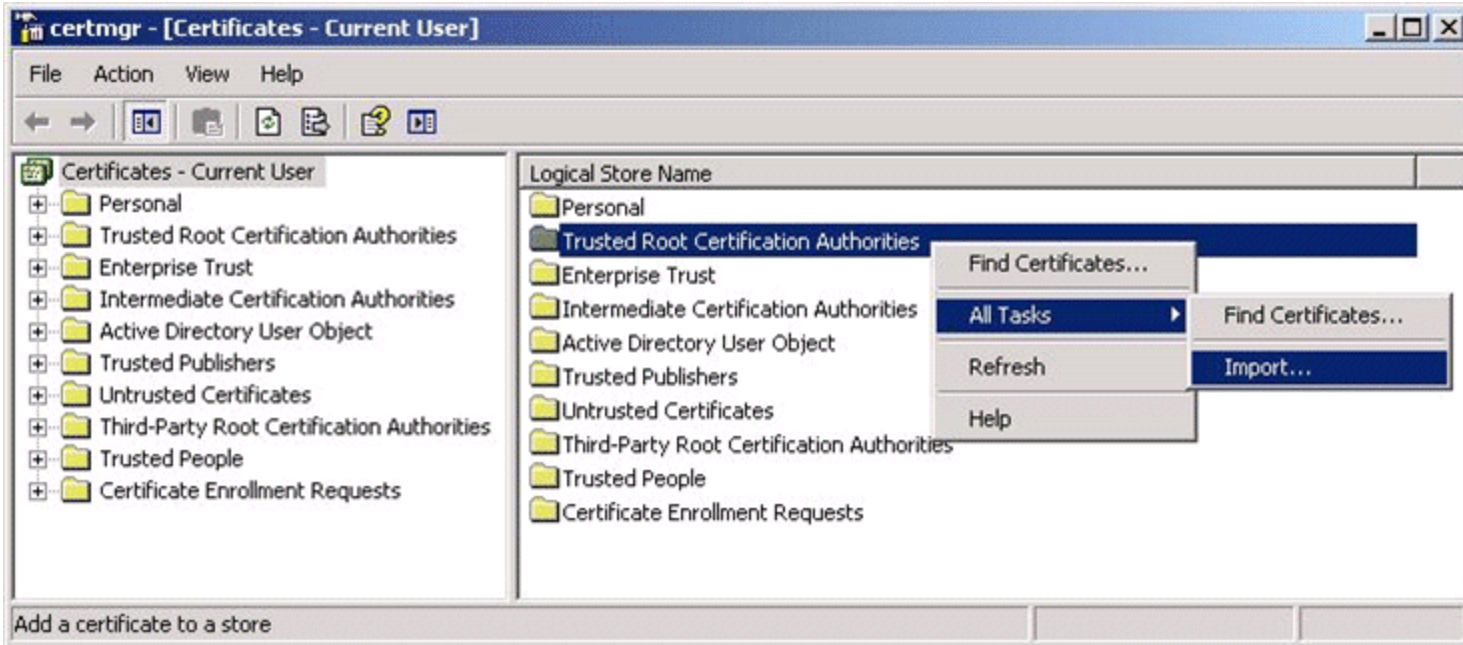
certmgr - [Certificates - Current User]

File Action View Help

Certificates - Current User
Personal
Trusted Root Certification Authorities
Enterprise Trust
Intermediate Certification Authorities
Active Directory User Object
Trusted Publishers
Untrusted Certificates
Third-Party Root Certification Authorities
Trusted People
Certificate Enrollment Requests

Logical Store Name
Personal
Trusted Root Certification Authorities
Enterprise Trust
Intermediate Certification Authorities
Active Directory User Object
Trusted Publishers
Untrusted Certificates
Third-Party Root Certification Authorities
Trusted People
Certificate Enrollment Requests

Find Certificates...
All Tasks
Refresh
Help

Find Certificates...
Import...

Add a certificate to a store